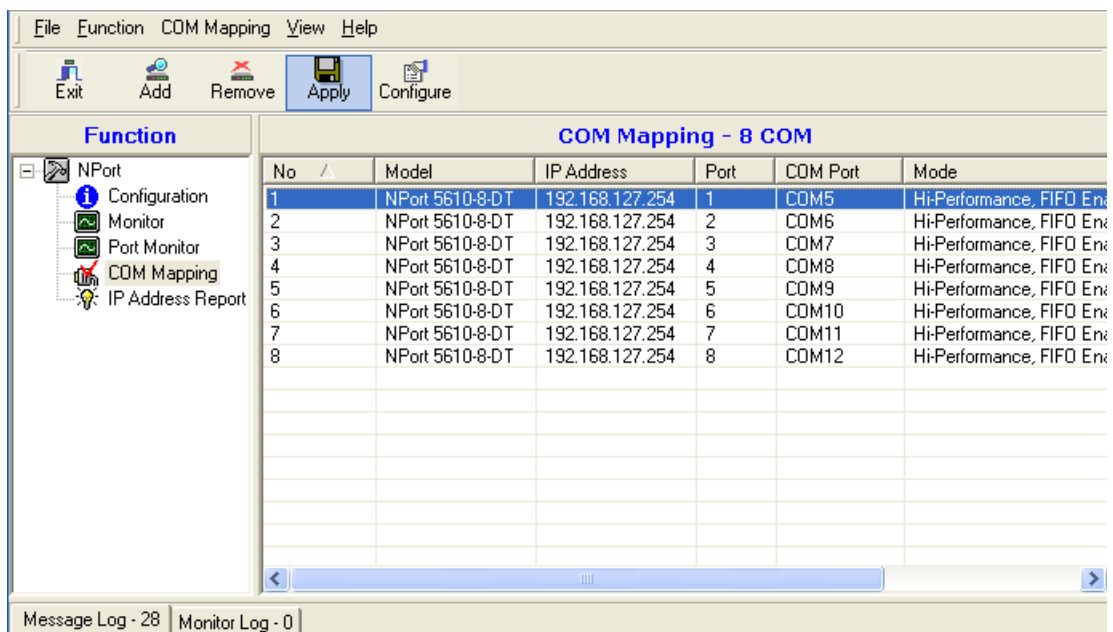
File Function COM Mapping View Help

Exit Add Remove Apply Configure

Function

NPort
Configuration
Monitor
Port Monitor
COM Mapping
IP Address Report

COM Mapping - 8 COM

| No | Model | IP Address | Port | COM Port | Mode |
|---|---|---|---|---|---|
| 1 | NPort 5610-8-DT | 192.168.127.254 | 1 | COM5 | Hi-Performance, FIFO Ena |
| 2 | NPort 5610-8-DT | 192.168.127.254 | 2 | COM6 | Hi-Performance, FIFO Ena |
| 3 | NPort 5610-8-DT | 192.168.127.254 | 3 | COM7 | Hi-Performance, FIFO Ena |
| 4 | NPort 5610-8-DT | 192.168.127.254 | 4 | COM8 | Hi-Performance, FIFO Ena |
| 5 | NPort 5610-8-DT | 192.168.127.254 | 5 | COM9 | Hi-Performance, FIFO Ena |
| 6 | NPort 5610-8-DT | 192.168.127.254 | 6 | COM10 | Hi-Performance, FIFO Ena |
| 7 | NPort 5610-8-DT | 192.168.127.254 | 7 | COM11 | Hi-Performance, FIFO Ena |
| 8 | NPort 5610-8-DT | 192.168.127.254 | 8 | COM12 | Hi-Performance, FIFO Ena |

Message Log - 28 | Monitor Log - 0